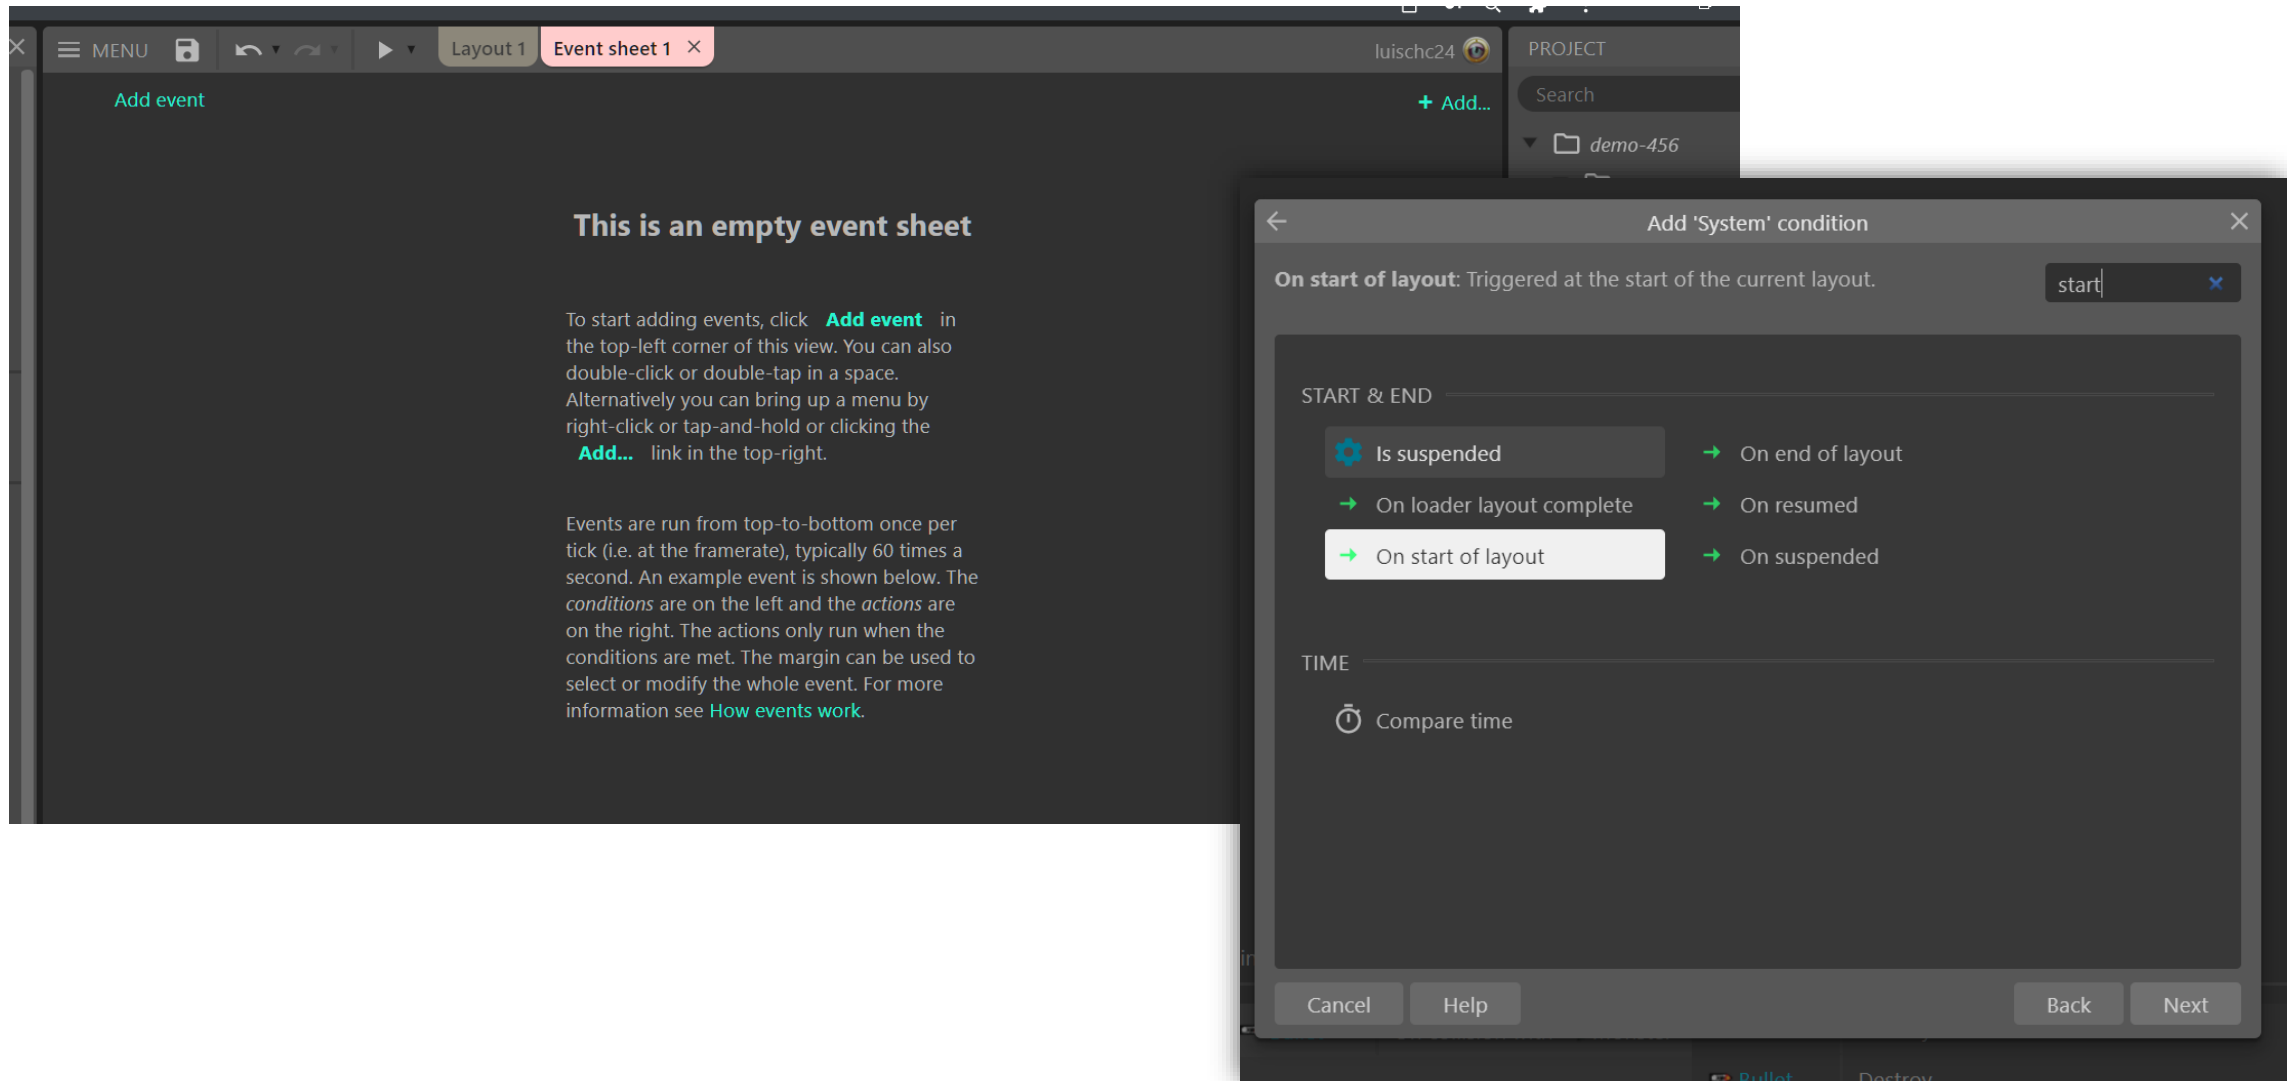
MENU

Layout 1

Event sheet 1

luischc24

PROJECT

Search

demo-456

Add event

+ Add...

This is an empty event sheet

To start adding events, click **Add event** in the top-left corner of this view. You can also double-click or double-tap in a space. Alternatively you can bring up a menu by right-click or tap-and-hold or clicking the **Add...** link in the top-right.

Events are run from top-to-bottom once per tick (i.e. at the framerate), typically 60 times a second. An example event is shown below. The *conditions* are on the left and the *actions* are on the right. The actions only run when the conditions are met. The margin can be used to select or modify the whole event. For more information see How events work.

Add 'System' condition

**On start of layout**: Triggered at the start of the current layout.

start

START & END

Is suspended

On end of layout

On loader layout complete

On resumed

On start of layout

On suspended

TIME

Compare time

Cancel

Help

Back

Next

Bullet

Destroy